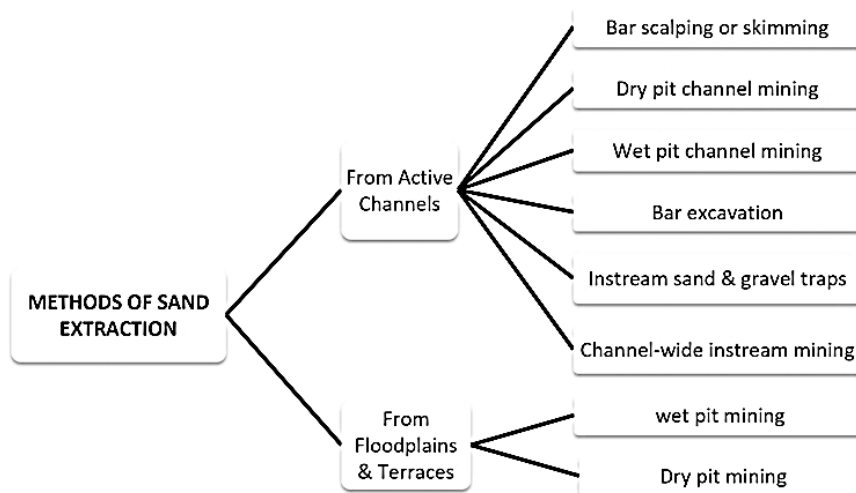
METHODS OF SAND EXTRACTION

From Active Channels

Bar scalping or skimming

Dry pit channel mining

Wet pit channel mining

Bar excavation

Instream sand & gravel traps

Channel-wide instream mining

From Floodplains & Terraces

wet pit mining

Dry pit mining